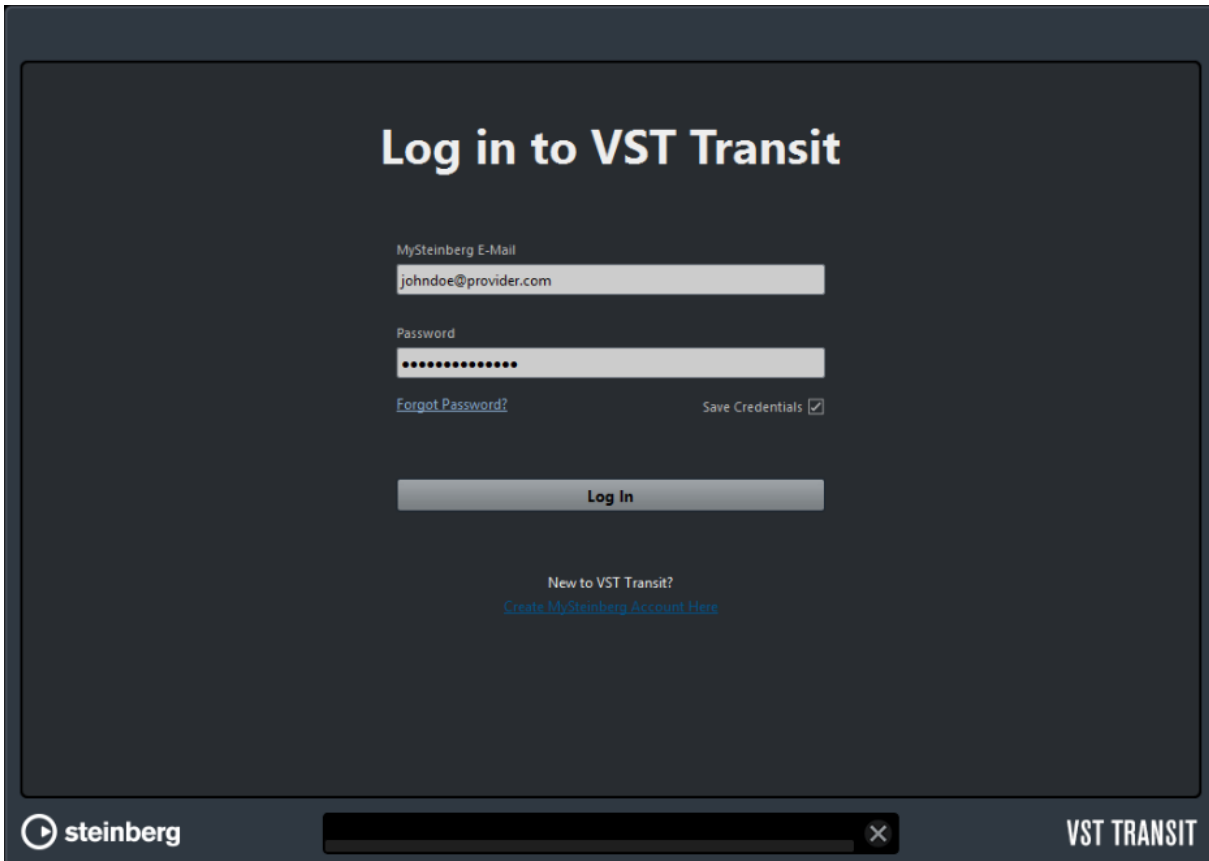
Log in to VST Transit

MySteinberg E-Mail

johndoe@provider.com

Password

••••••••••••••

Forgot Password?

Save Credentials

Log In

New to VST Transit?

Create MySteinberg Account Here

steinberg

VST TRANSIT